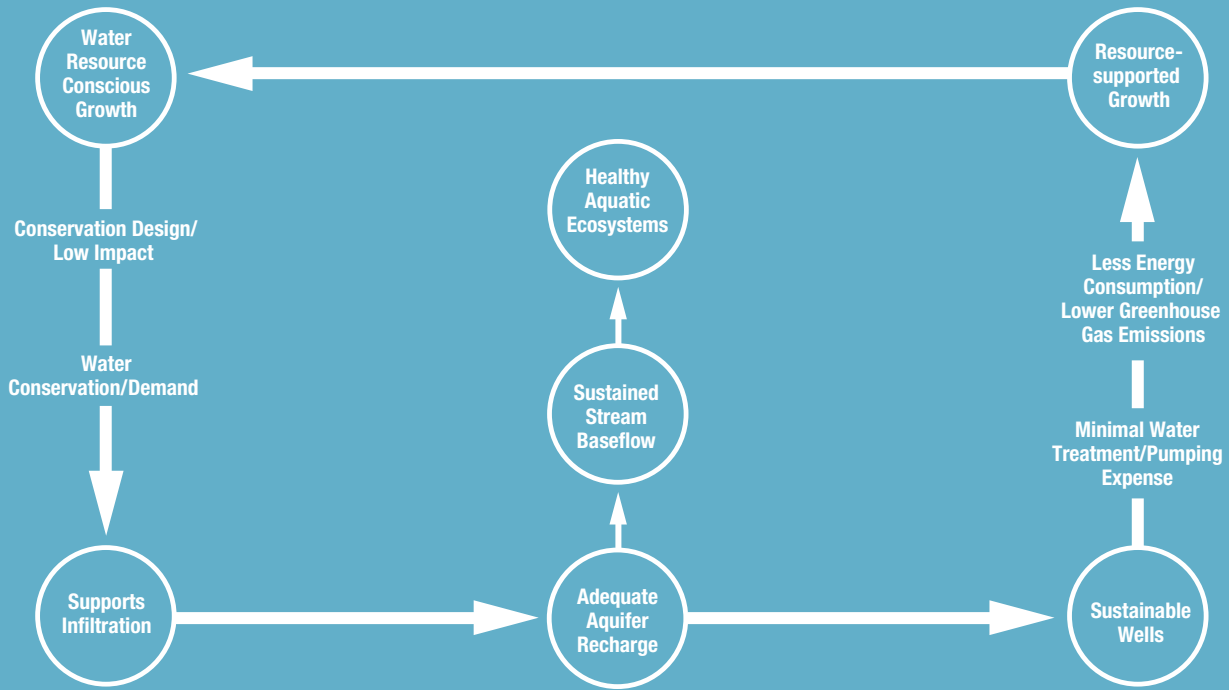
Water Resource Conscious Growth

Resource-supported Growth

Conservation Design/ Low Impact

Water Conservation/Demand

Healthy Aquatic Ecosystems

Sustained Stream Baseflow

Less Energy Consumption/ Lower Greenhouse Gas Emissions

Minimal Water Treatment/Pumping Expense

Supports Infiltration

Adequate Aquifer Recharge

Sustainable Wells